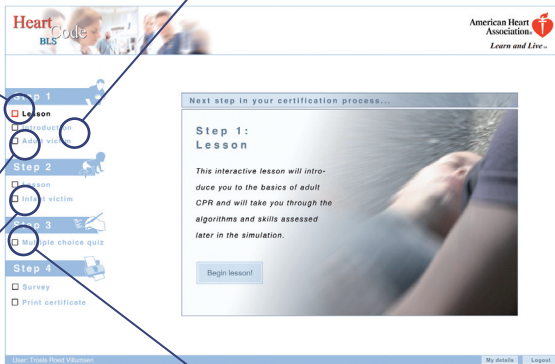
Heart Code BLS

American Heart Association. Learn and Live.

Step 1
Lesson
Introduction
Adult victim

Step 2
Lesson
Infant victim

Step 3
Multiple choice quiz

Step 4
Survey
Print certificate

Next step in your certification process...

Step 1:
Lesson

This interactive lesson will introduce you to the basics of adult CPR and will take you through the algorithms and skills assessed later in the simulation.

Begin lesson!

User: Trude Roed Villumsen

My details

Logout